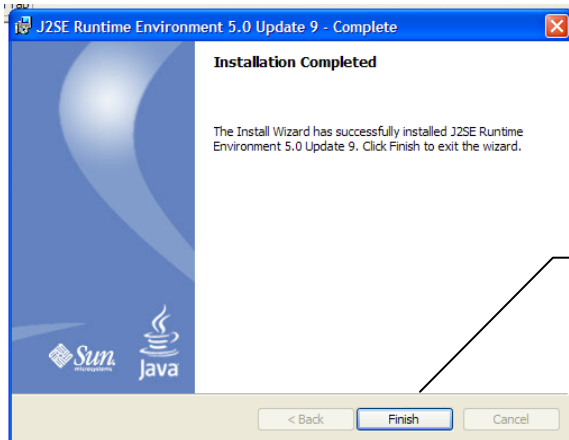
Tab

J2SE Runtime Environment 5.0 Update 9 - Complete

Installation Completed

The Install Wizard has successfully installed J2SE Runtime Environment 5.0 Update 9. Click Finish to exit the wizard.

Sun microsystems

Java

< Back

Finish

Cancel